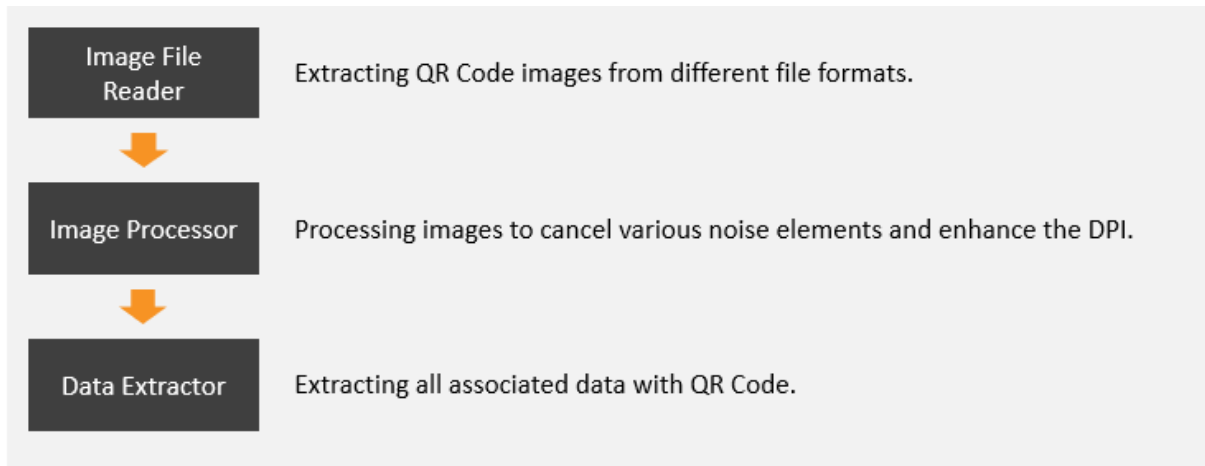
Image File Reader

Extracting QR Code images from different file formats.

Image Processor

Processing images to cancel various noise elements and enhance the DPI.

Data Extractor

Extracting all associated data with QR Code.